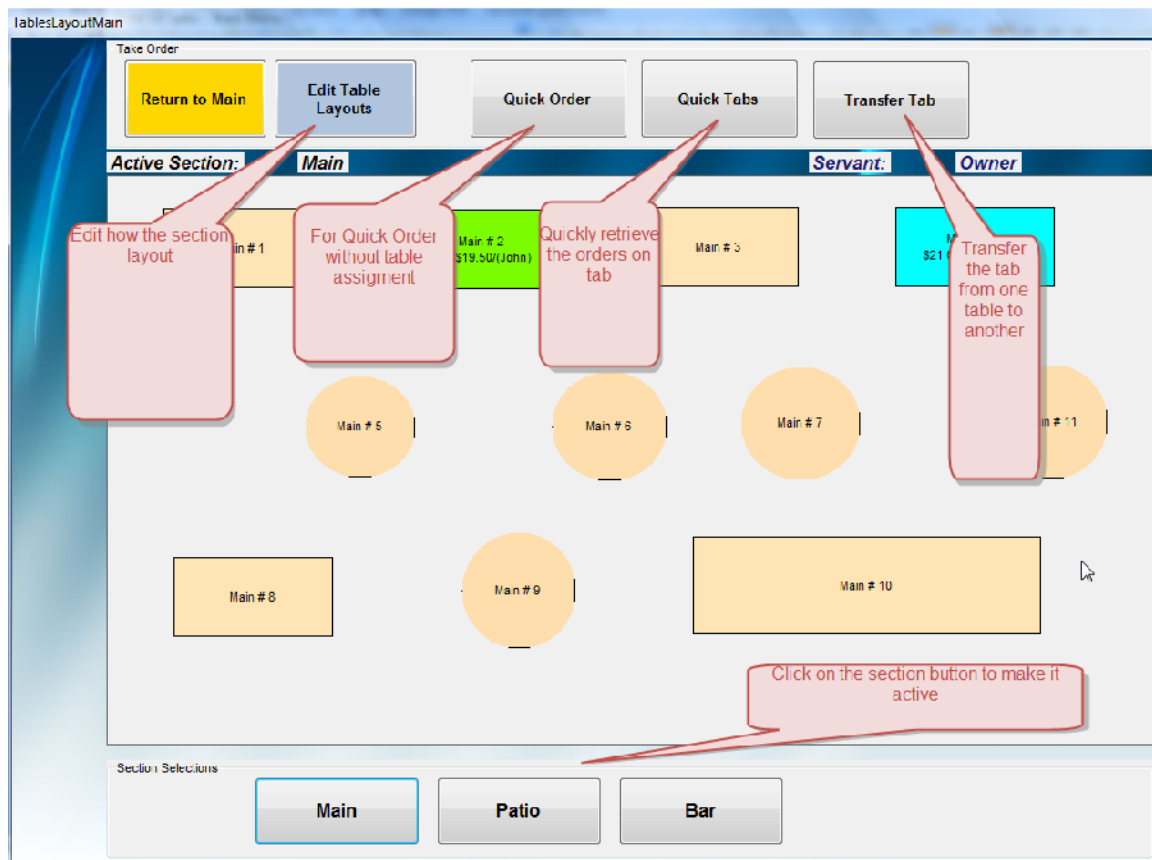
TablesLayoutMain

Take Order

Return to Main

Edit Table Layouts

Quick Order

Quick Tabs

Transfer Tab

Active Section: Main

Servant: Owner

Edit how the section layout

in # 1

For Quick Order without table assigment

Main # 2 $19.50/(John)

Quickly retrieve the orders on tab

Main # 3

M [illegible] $21 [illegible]

Transfer the tab from one table to another

Main # 5

Main # 6

Main # 7

n # 11

Main # 8

Main # 9

Main # 10

Click on the section button to make it active

Section Selections

Main

Patio

Bar